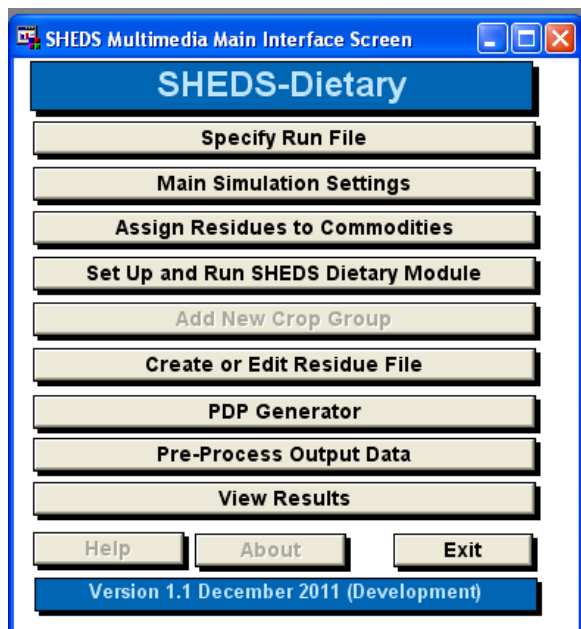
SHEDS Multimedia Main Interface Screen

SHEDS-Dietary

Specify Run File

Main Simulation Settings

Assign Residues to Commodities

Set Up and Run SHEDS Dietary Module

Add New Crop Group

Create or Edit Residue File

PDP Generator

Pre-Process Output Data

View Results

Help

About

Exit

Version 1.1 December 2011 (Development)